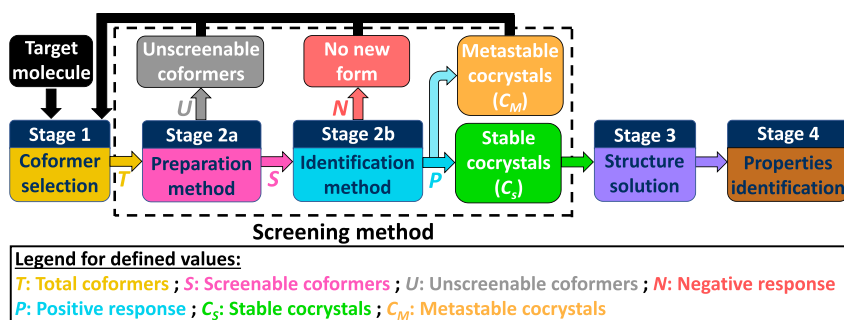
Target molecule

Stage 1
Coformer selection

T

Unscreenable coformers

U

Stage 2a
Preparation method

S

No new form

N

Stage 2b
Identification method

P

Metastable cocrystals ($C_M$)

Stable cocrystals ($C_s$)

Stage 3
Structure solution

Stage 4
Properties identification

Screening method

Legend for defined values:
T: Total coformers ; S: Screenable coformers ; U: Unscreenable coformers ; N: Negative response
P: Positive response ; $C_S$: Stable cocrystals ; $C_M$: Metastable cocrystals